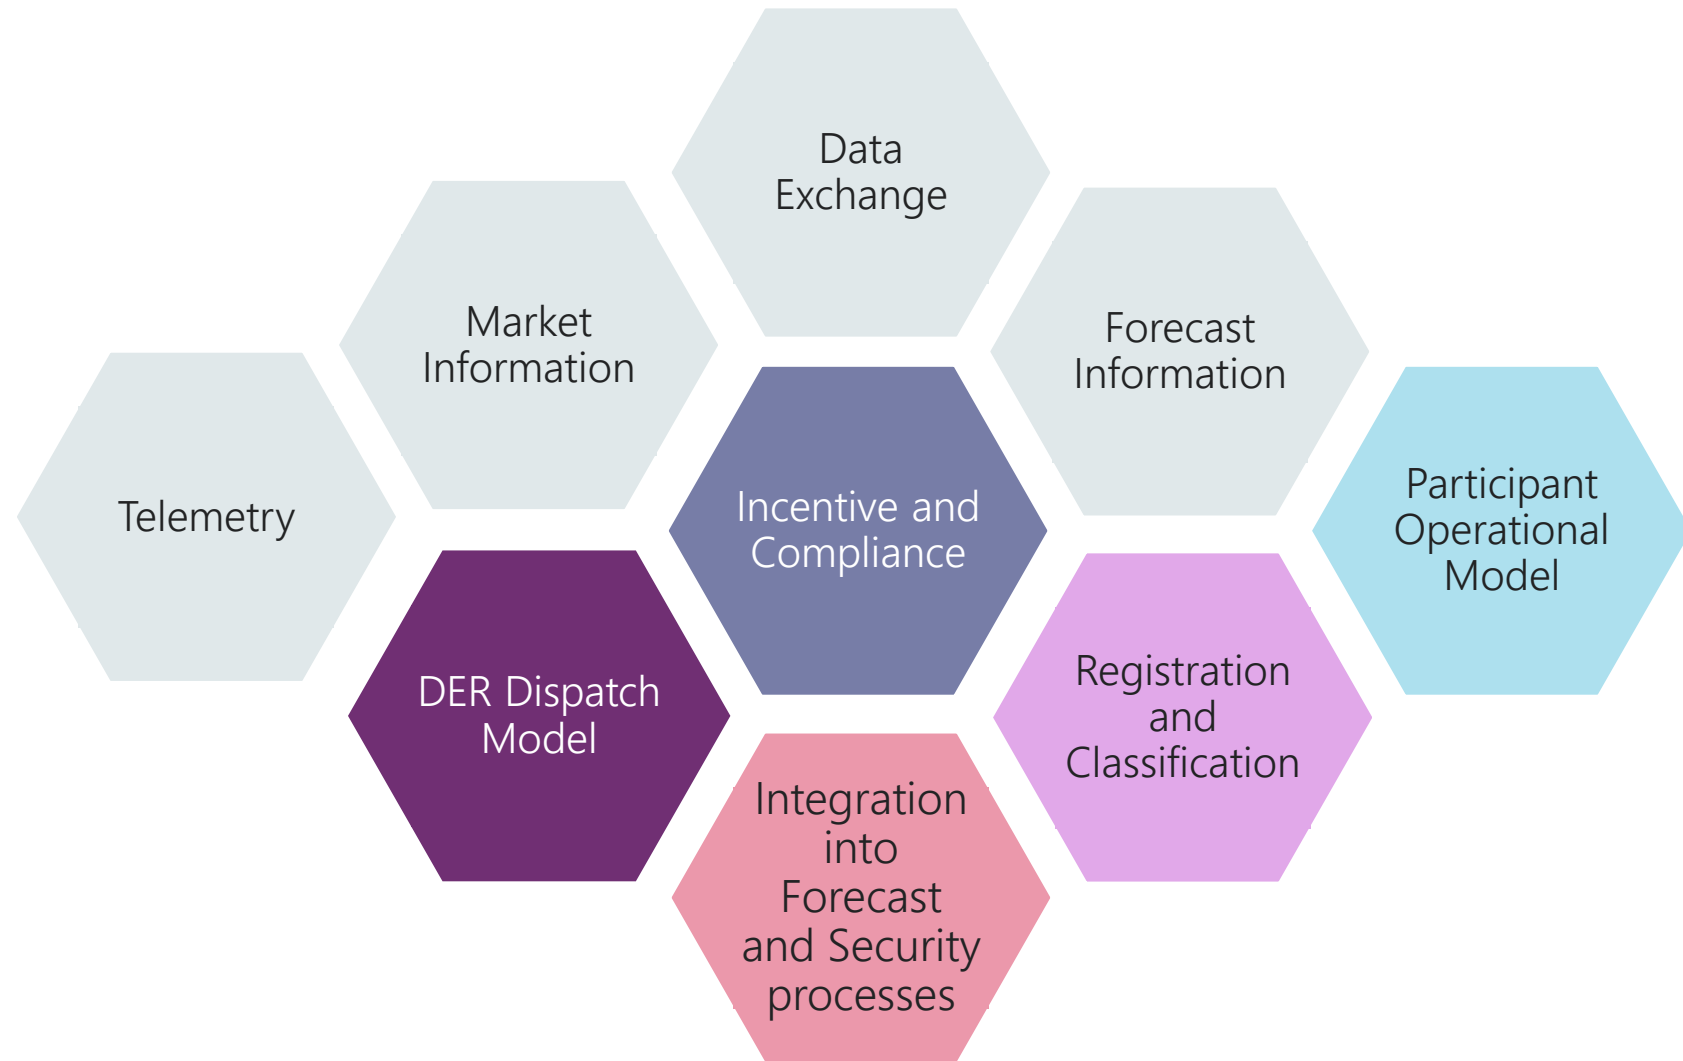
Data Exchange

Market Information

Forecast Information

Telemetry

Incentive and Compliance

Participant Operational Model

DER Dispatch Model

Registration and Classification

Integration into Forecast and Security processes